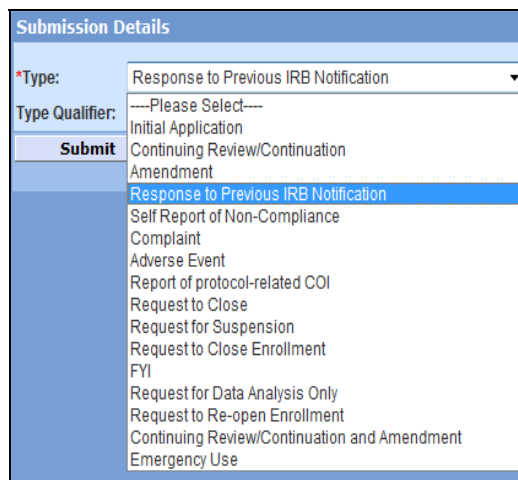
Submission Details

*Type: Response to Previous IRB Notification

Type Qualifier:

Submit

----Please Select----
Initial Application
Continuing Review/Continuation
Amendment
Response to Previous IRB Notification
Self Report of Non-Compliance
Complaint
Adverse Event
Report of protocol-related COI
Request to Close
Request for Suspension
Request to Close Enrollment
FYI
Request for Data Analysis Only
Request to Re-open Enrollment
Continuing Review/Continuation and Amendment
Emergency Use